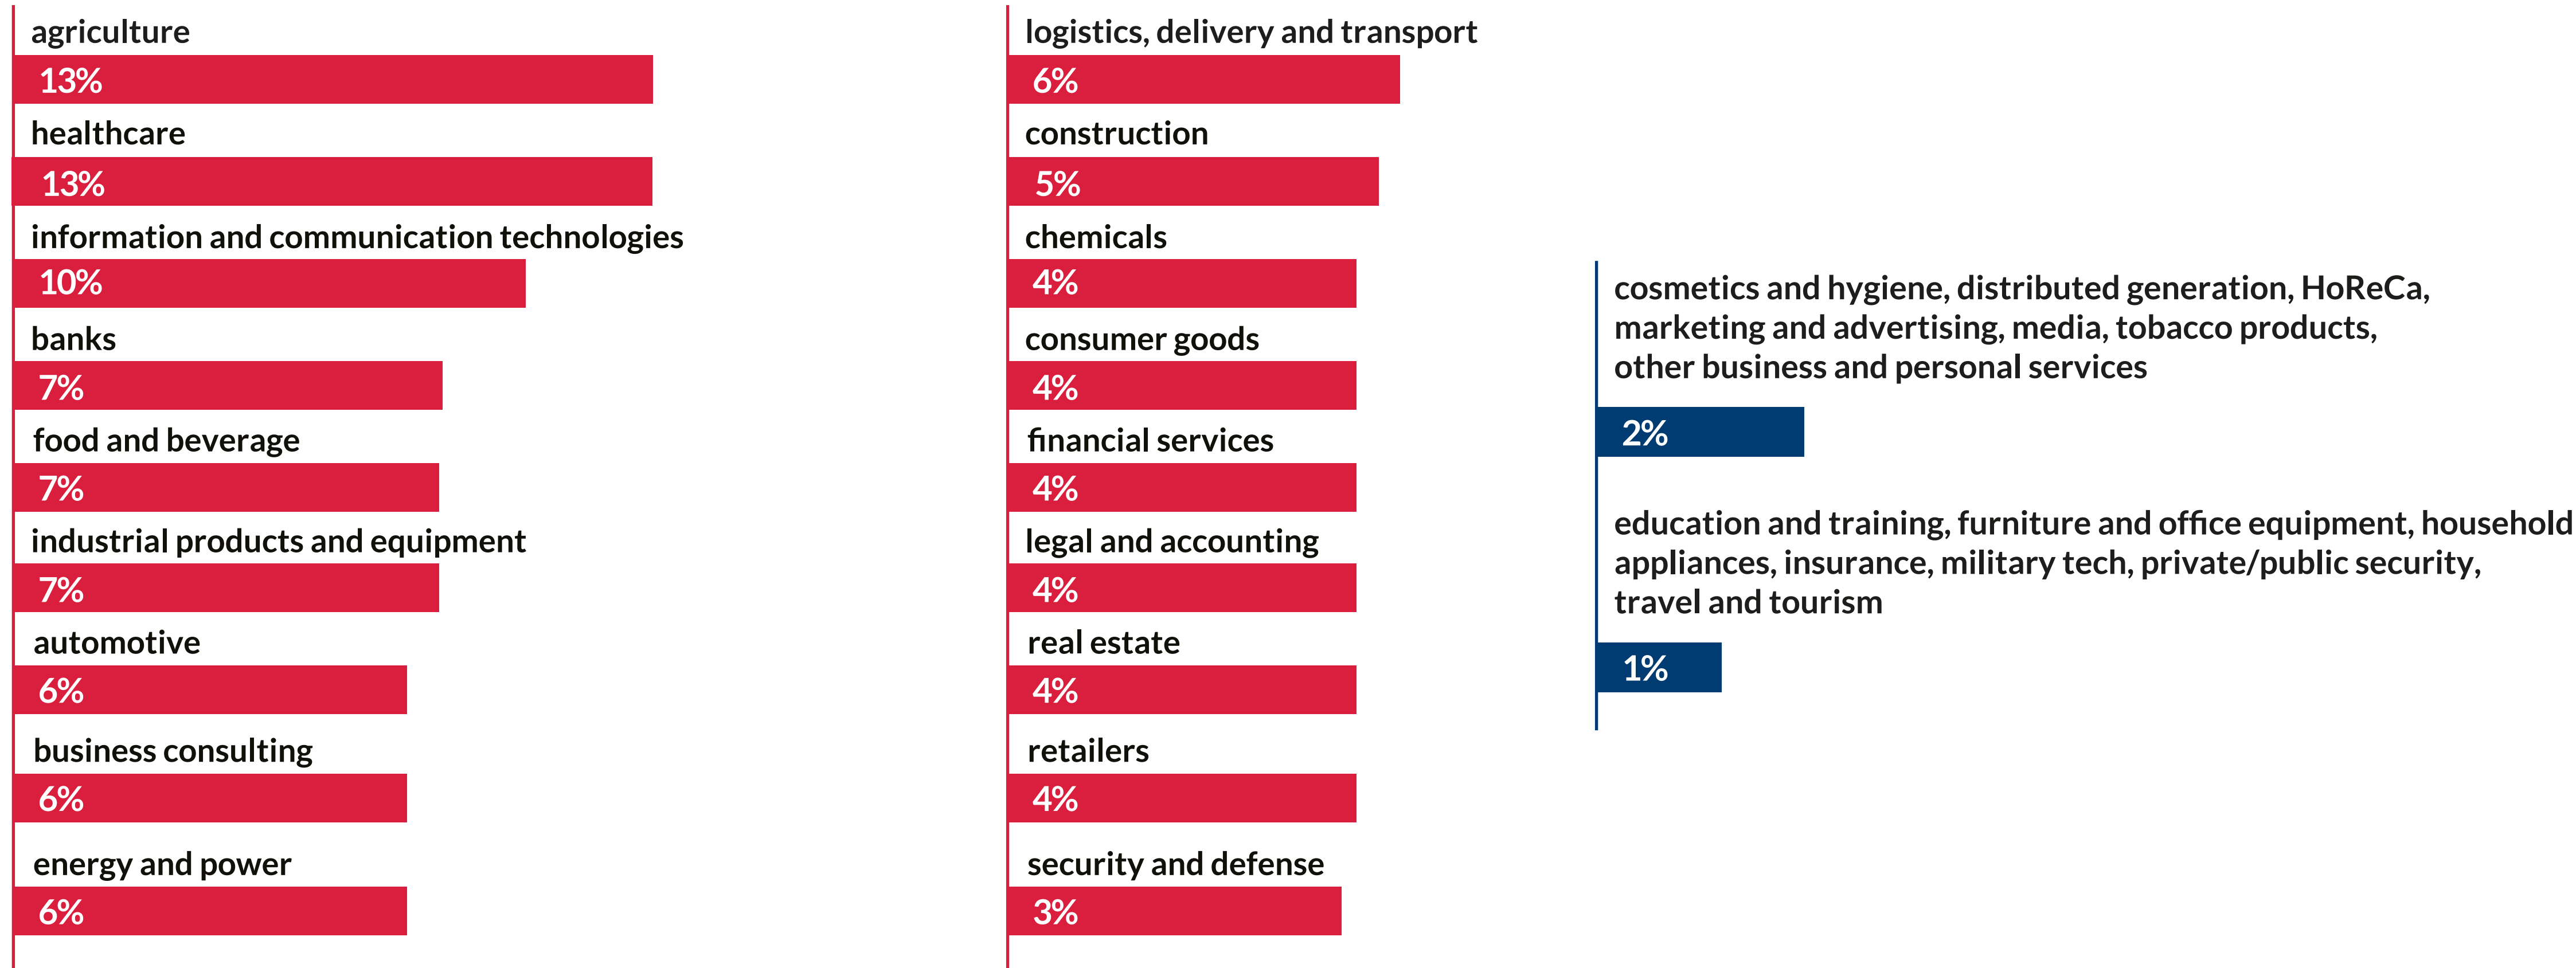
agriculture
13%
healthcare
13%
information and communication technologies
10%
banks
7%
food and beverage
7%
industrial products and equipment
7%
automotive
6%
business consulting
6%
energy and power
6%

logistics, delivery and transport
6%
construction
5%
chemicals
4%
consumer goods
4%
financial services
4%
legal and accounting
4%
real estate
4%
retailers
4%
security and defense
3%

cosmetics and hygiene, distributed generation, HoReCa, marketing and advertising, media, tobacco products, other business and personal services
2%
education and training, furniture and office equipment, household appliances, insurance, military tech, private/public security, travel and tourism
1%